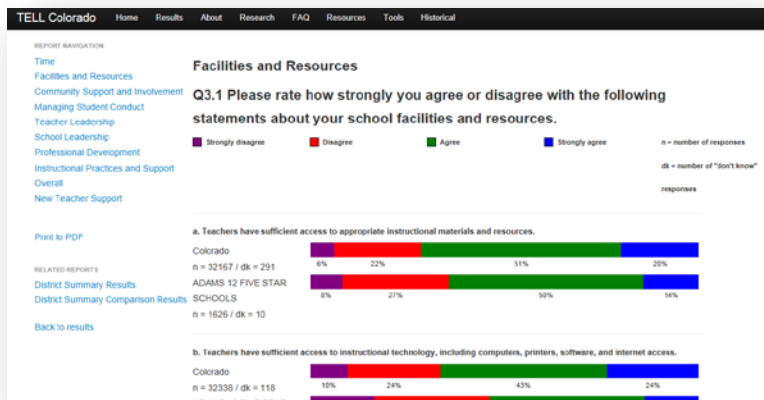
TELL Colorado Home Results About Research FAQ Resources Tools Historical

REPORT NAVIGATION
Time
Facilities and Resources
Community Support and Involvement
Managing Student Conduct
Teacher Leadership
School Leadership
Professional Development
Instructional Practices and Support
Overall
New Teacher Support

Print to PDF

RELATED REPORTS
District Summary Results
District Summary Comparison Results

Back to results

Facilities and Resources

Q3.1 Please rate how strongly you agree or disagree with the following statements about your school facilities and resources.

Strongly disagree Disagree Agree Strongly agree

n = number of responses
dk = number of "don't know" responses

a. Teachers have sufficient access to appropriate instructional materials and resources.

Colorado
n = 32167 / dk = 291
6% 22% 51% 20%

ADAMS 12 FIVE STAR SCHOOLS
n = 1626 / dk = 10
8% 27% 50% 14%

b. Teachers have sufficient access to instructional technology, including computers, printers, software, and internet access.

Colorado
n = 32338 / dk = 118
10% 24% 43% 24%

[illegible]